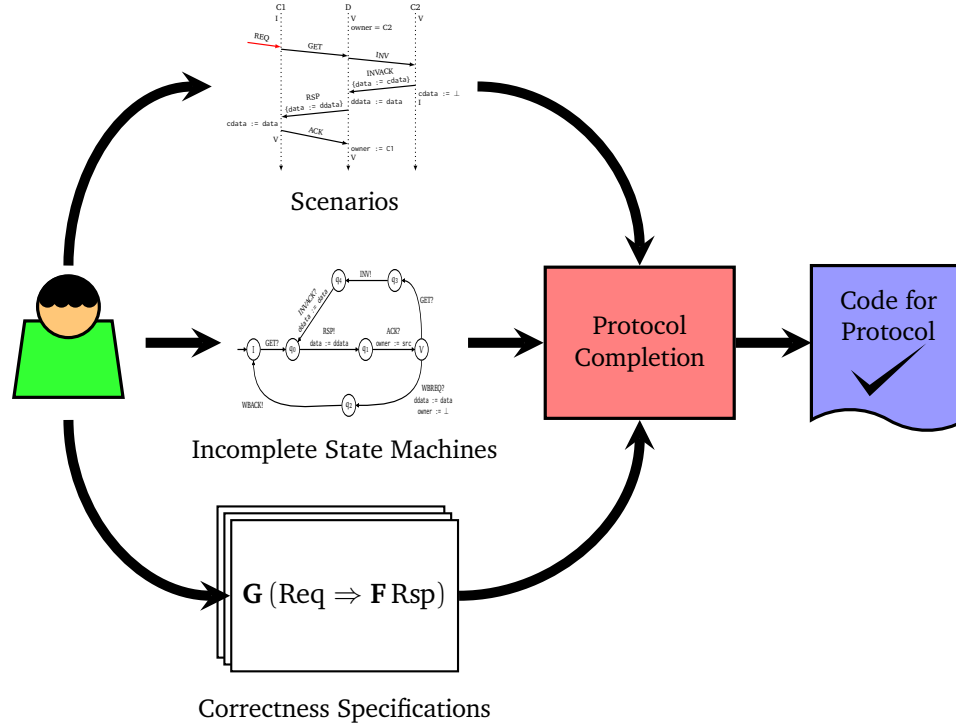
C1 D C2

I V V

owner = C2

REQ

GET

INV

INVACK

{data := cdata}

cdata := ⊥

I

RSP

{data := ddata}

ddata := data

cdata := data

ACK

V

owner := C1

V

Scenarios

$q_4$ INV! $q_3$

INVACK?
ddata := data

GET?

RSP!
data := ddata

ACK?
owner := src

I GET? $q_1$ $q_2$ V

WBREQ?
ddata := data
owner := ⊥

WBACK! $q_5$

Incomplete State Machines

Protocol Completion

Code for Protocol

$\mathbf{G}\,(\text{Req} \Rightarrow \mathbf{F}\,\text{Rsp})$

Correctness Specifications